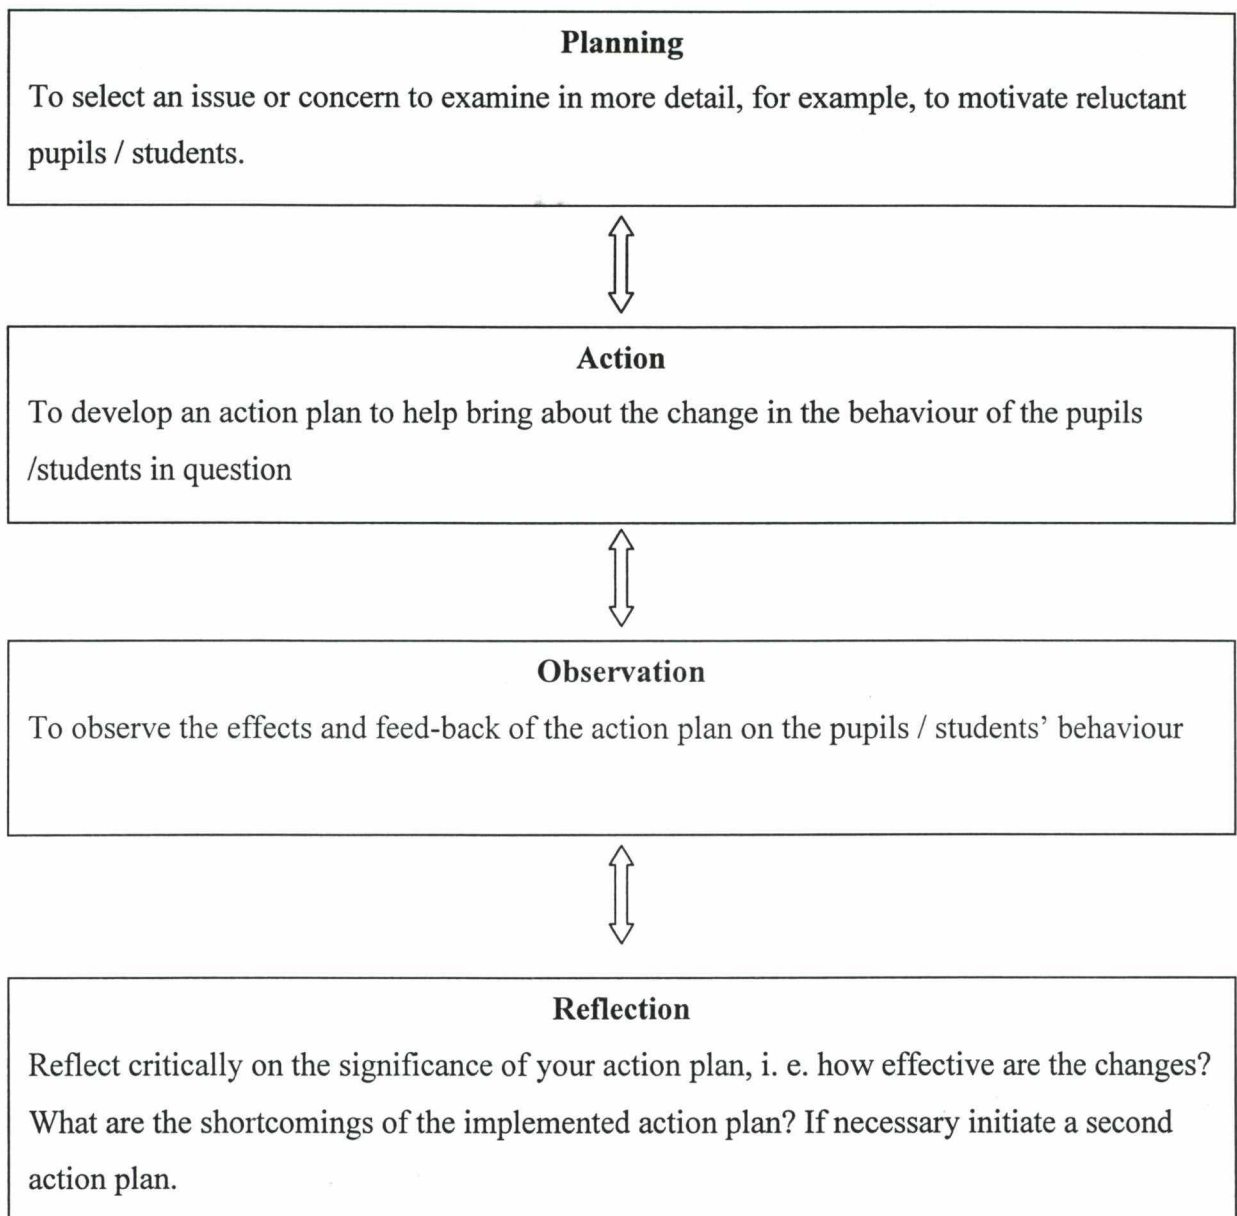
**Planning**

To select an issue or concern to examine in more detail, for example, to motivate reluctant pupils / students.

**Action**

To develop an action plan to help bring about the change in the behaviour of the pupils /students in question

**Observation**

To observe the effects and feed-back of the action plan on the pupils / students' behaviour

**Reflection**

Reflect critically on the significance of your action plan, i. e. how effective are the changes? What are the shortcomings of the implemented action plan? If necessary initiate a second action plan.